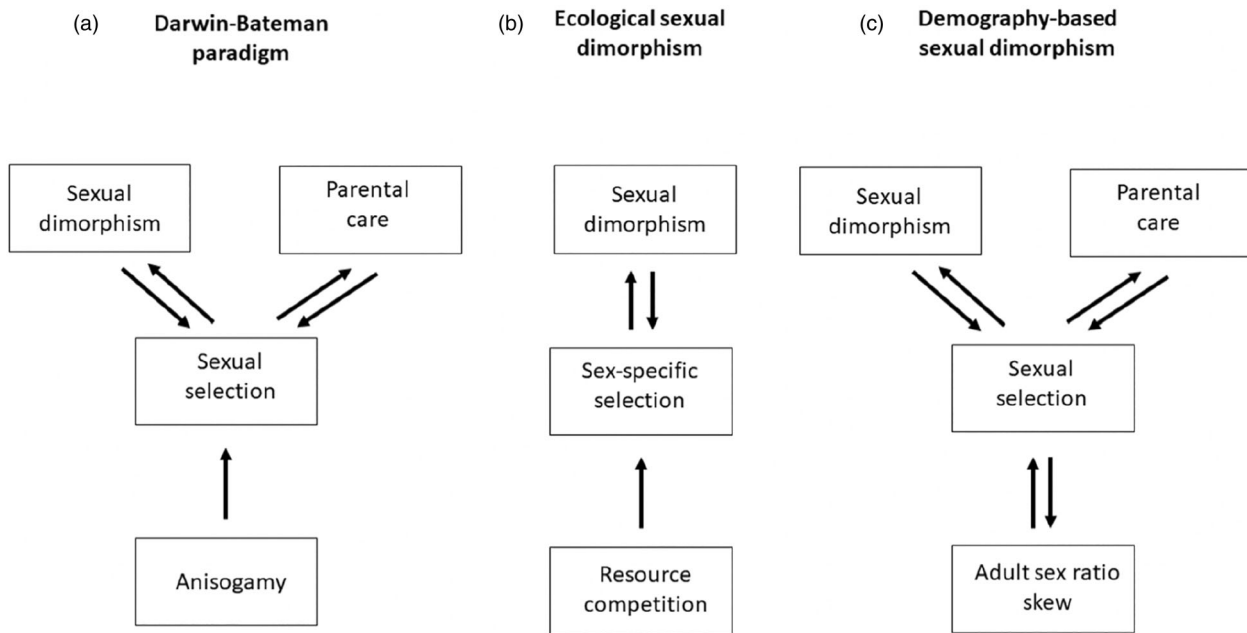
(a) **Darwin-Bateman paradigm**

Sexual dimorphism

Parental care

Sexual selection

Anisogamy

(b) **Ecological sexual dimorphism**

Sexual dimorphism

Sex-specific selection

Resource competition

(c) **Demography-based sexual dimorphism**

Sexual dimorphism

Parental care

Sexual selection

Adult sex ratio skew